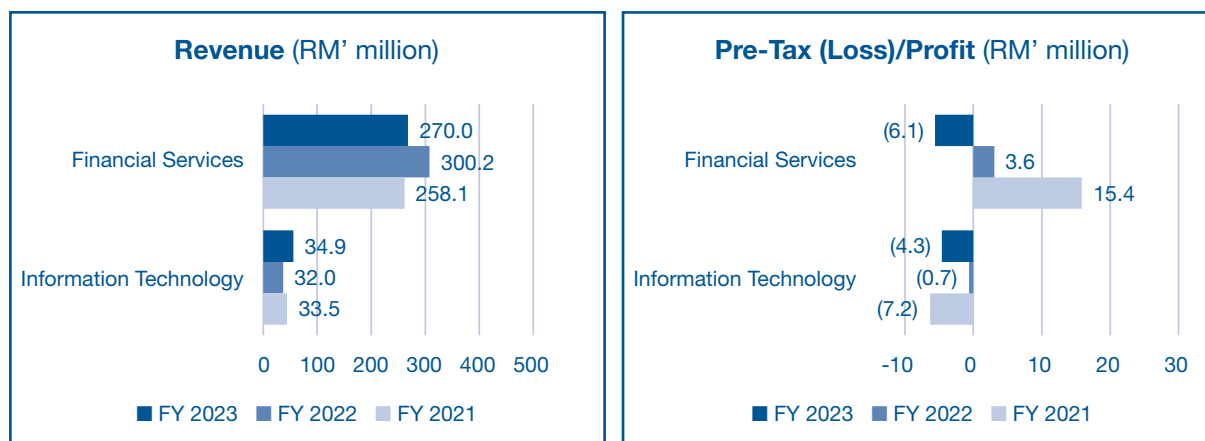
Revenue (RM' million)

Financial Services
270.0
300.2
258.1

Information Technology
34.9
32.0
33.5

0 100 200 300 400 500

FY 2023 FY 2022 FY 2021

Pre-Tax (Loss)/Profit (RM' million)

Financial Services
(6.1)
3.6
15.4

Information Technology
(4.3)
(0.7)
(7.2)

-10 0 10 20 30

FY 2023 FY 2022 FY 2021